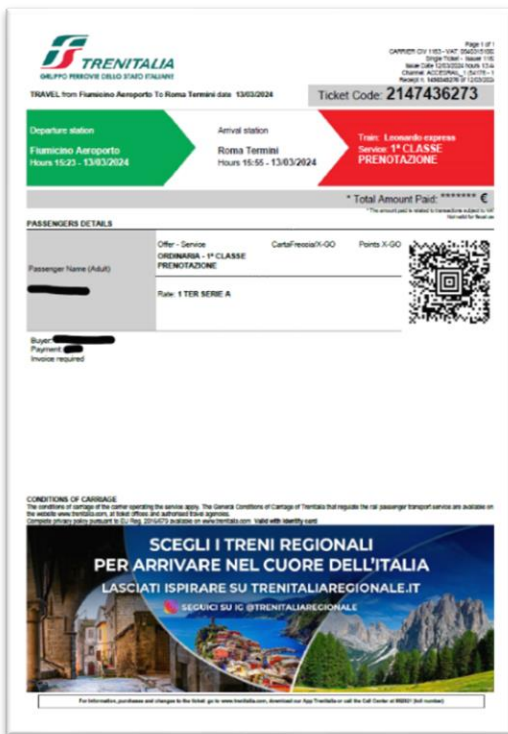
TRENITALIA
GRUPPO FERROVIE DELLO STATO ITALIANE

Page 1 of 1
CARRIER CIV 1163 - VAT 05403151003
Single Ticket - Issuer 1163
Issue Date 12/03/2024 Issue Time 13:4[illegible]
Channel: ACCESPAN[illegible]
Receipt n. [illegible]

TRAVEL from Fiumicino Aeroporto To Roma Termini date 13/03/2024

Ticket Code: 2147436273

Departure station
Fiumicino Aeroporto
Hours 15:23 - 13/03/2024

Arrival station
Roma Termini
Hours 15:55 - 13/03/2024

Train: Leonardo express
Service: 1ª CLASSE PRENOTAZIONE

* Total Amount Paid: ******* €
* The amount paid is related to transactions subject to VAT
Not valid for fiscal use

PASSENGERS DETAILS

Passenger Name (Adult)

Offer - Service
ORDINARIA - 1ª CLASSE PRENOTAZIONE

CartaFreccia/X-GO

Points X-GO

Rate: 1 TER SERIE A

Buyer:
Payment:
Invoice required

CONDITIONS OF CARRIAGE
The conditions of carriage of the carrier operating the service apply. The General Conditions of Carriage of Trenitalia that regulate the rail passenger transport service are available on the website www.trenitalia.com, at ticket offices and authorised travel agencies.
Complete privacy policy pursuant to EU Reg. 2016/679 available on www.trenitalia.com Valid with identity card

SCEGLI I TRENI REGIONALI
PER ARRIVARE NEL CUORE DELL'ITALIA
LASCIATI ISPIRARE SU TRENITALIAREGIONALE.IT
SEGUICI SU IG @TRENITALIAREGIONALE

For information, purchases and changes to the ticket: go to www.trenitalia.com, download our App Trenitalia or call the Call Center at 892021 (toll number)